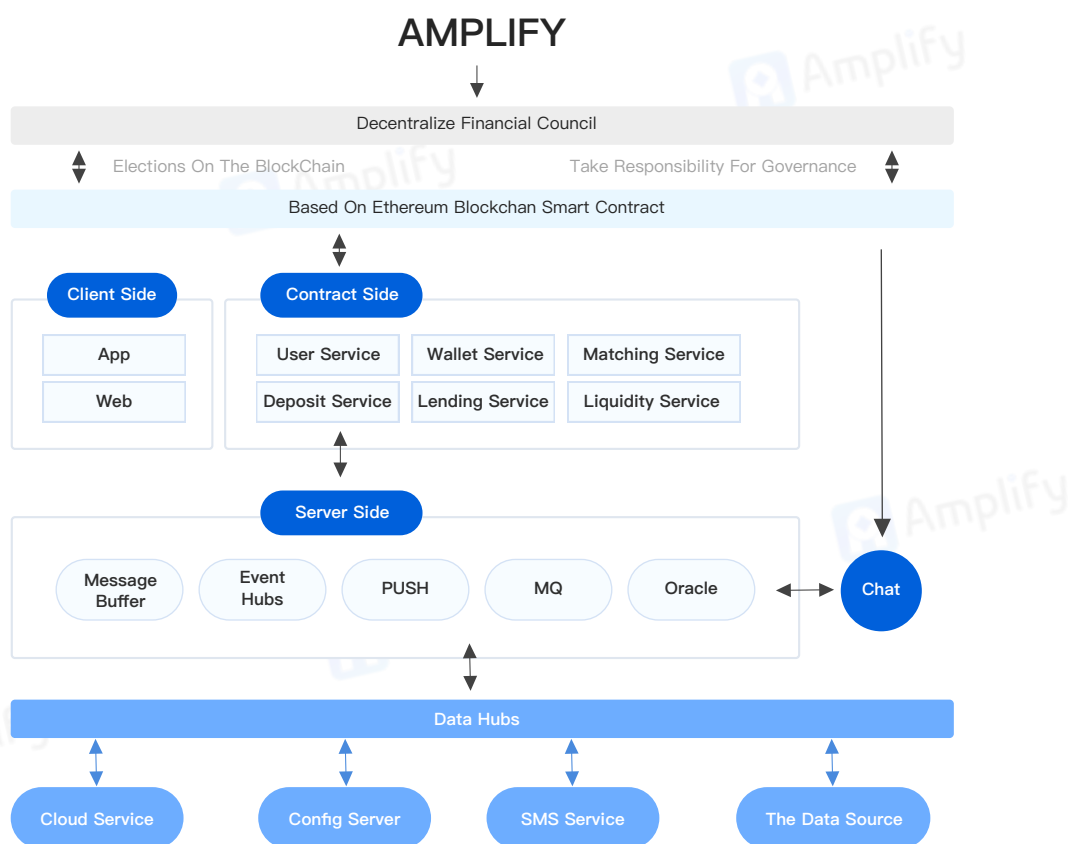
AMPLIFY

Decentralize Financial Council

Elections On The BlockChain

Take Responsibility For Governance

Based On Ethereum Blockchan Smart Contract

Client Side

App

Web

Contract Side

User Service

Wallet Service

Matching Service

Deposit Service

Lending Service

Liquidity Service

Server Side

Message Buffer

Event Hubs

PUSH

MQ

Oracle

Chat

Data Hubs

Cloud Service

Config Server

SMS Service

The Data Source

Amplify